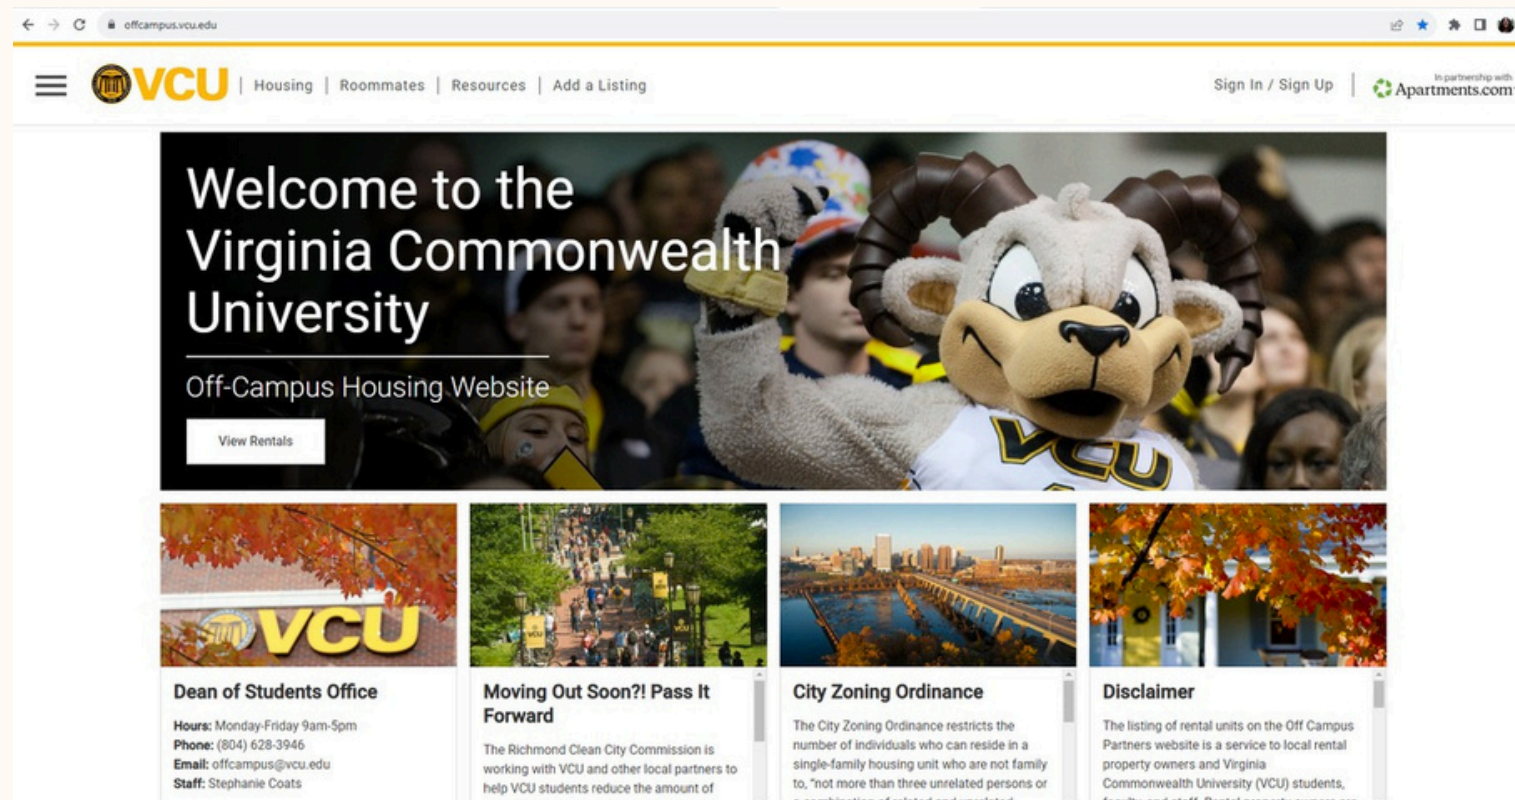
offcampus.vcu.edu

VCU | Housing | Roommates | Resources | Add a Listing

Sign In / Sign Up | In partnership with Apartments.com

Welcome to the Virginia Commonwealth University

Off-Campus Housing Website

View Rentals

VCU

VCU

Dean of Students Office

**Hours:** Monday-Friday 9am-5pm
**Phone:** (804) 628-3946
**Email:** offcampus@vcu.edu
**Staff:** Stephanie Coats

Moving Out Soon?! Pass It Forward

The Richmond Clean City Commission is working with VCU and other local partners to help VCU students reduce the amount of

City Zoning Ordinance

The City Zoning Ordinance restricts the number of individuals who can reside in a single-family housing unit who are not family to, "not more than three unrelated persons or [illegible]

Disclaimer

The listing of rental units on the Off Campus Partners website is a service to local rental property owners and Virginia Commonwealth University (VCU) students, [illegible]